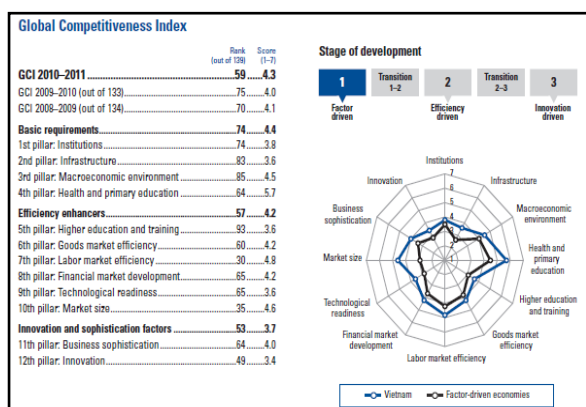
Global Competitiveness Index

| | Rank (out of 139) | Score (1–7) |
|---|---|---|
| GCI 2010–2011 | 59 | 4.3 |
| GCI 2009–2010 (out of 133) | 75 | 4.0 |
| GCI 2008–2009 (out of 134) | 70 | 4.1 |
| Basic requirements | 74 | 4.4 |
| 1st pillar: Institutions | 74 | 3.8 |
| 2nd pillar: Infrastructure | 83 | 3.6 |
| 3rd pillar: Macroeconomic environment | 85 | 4.5 |
| 4th pillar: Health and primary education | 64 | 5.7 |
| Efficiency enhancers | 57 | 4.2 |
| 5th pillar: Higher education and training | 93 | 3.6 |
| 6th pillar: Goods market efficiency | 60 | 4.2 |
| 7th pillar: Labor market efficiency | 30 | 4.8 |
| 8th pillar: Financial market development | 65 | 4.2 |
| 9th pillar: Technological readiness | 65 | 3.6 |
| 10th pillar: Market size | 35 | 4.6 |
| Innovation and sophistication factors | 53 | 3.7 |
| 11th pillar: Business sophistication | 64 | 4.0 |
| 12th pillar: Innovation | 49 | 3.4 |

Stage of development

1 Factor driven
Transition 1–2
2 Efficiency driven
Transition 2–3
3 Innovation driven

Institutions
7
6
5
4
3
2
1
Infrastructure
Macroeconomic environment
Health and primary education
Higher education and training
Goods market efficiency
Labor market efficiency
Financial market development
Technological readiness
Market size
Business sophistication
Innovation

Vietnam
Factor-driven economies